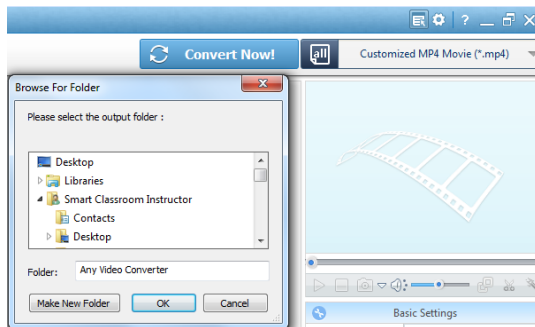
? _

Convert Now!

all

Customized MP4 Movie (*.mp4)

Browse For Folder

Please select the output folder :

Desktop

Libraries

Smart Classroom Instructor

Contacts

Desktop

Folder: Any Video Converter

Make New Folder

OK

Cancel

Basic Settings